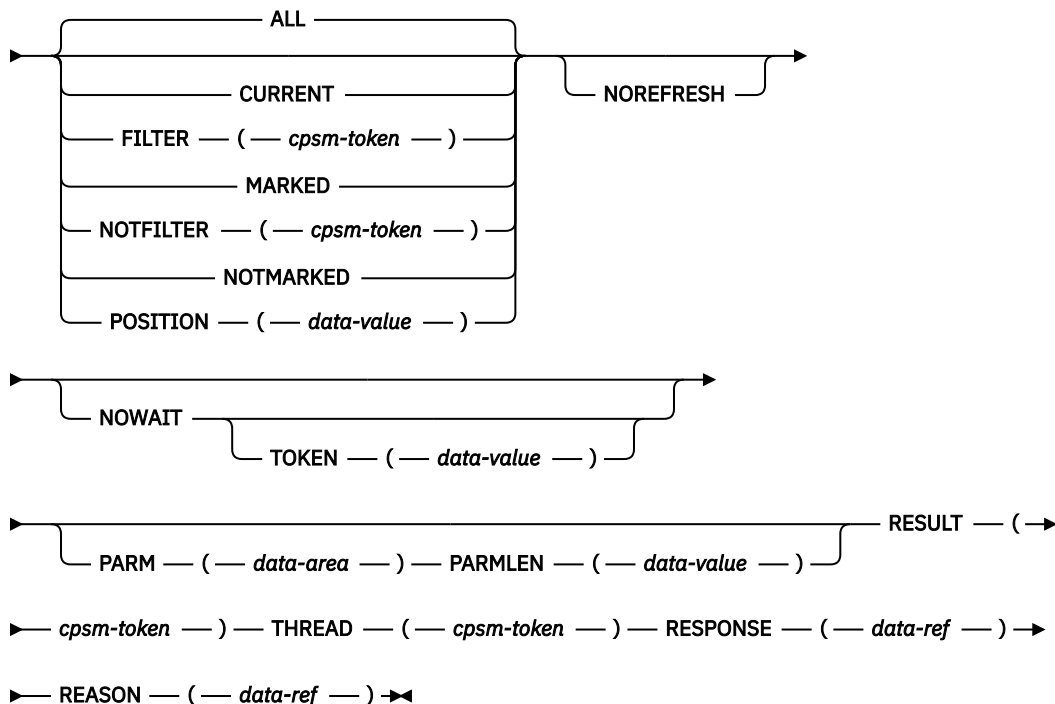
ALL

CURRENT

FILTER ( *cpsm-token* )

MARKED

NOTFILTER ( *cpsm-token* )

NOTMARKED

POSITION ( *data-value* )

NOREFRESH

NOWAIT

TOKEN ( *data-value* )

PARM ( *data-area* ) PARMLEN ( *data-value* )

RESULT (

*cpsm-token* ) THREAD ( *cpsm-token* ) RESPONSE ( *data-ref* )

REASON ( *data-ref* )